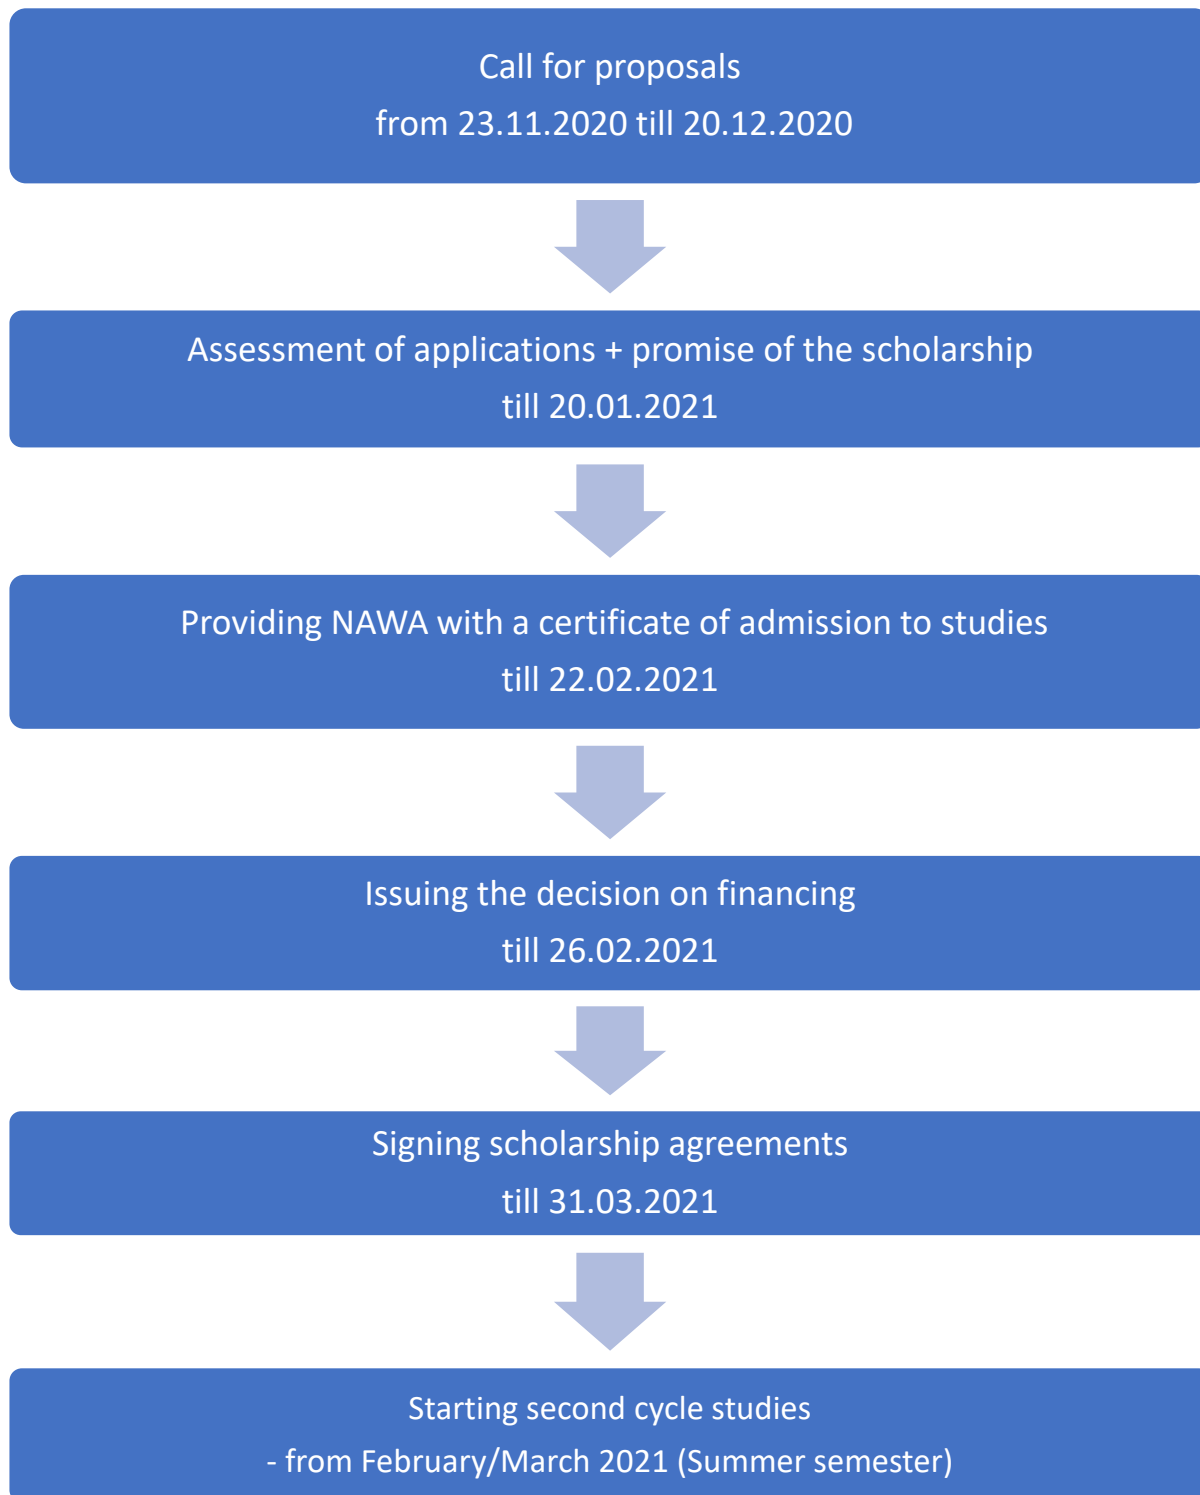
Call for proposals
from 23.11.2020 till 20.12.2020

Assessment of applications + promise of the scholarship
till 20.01.2021

Providing NAWA with a certificate of admission to studies
till 22.02.2021

Issuing the decision on financing
till 26.02.2021

Signing scholarship agreements
till 31.03.2021

Starting second cycle studies
- from February/March 2021 (Summer semester)